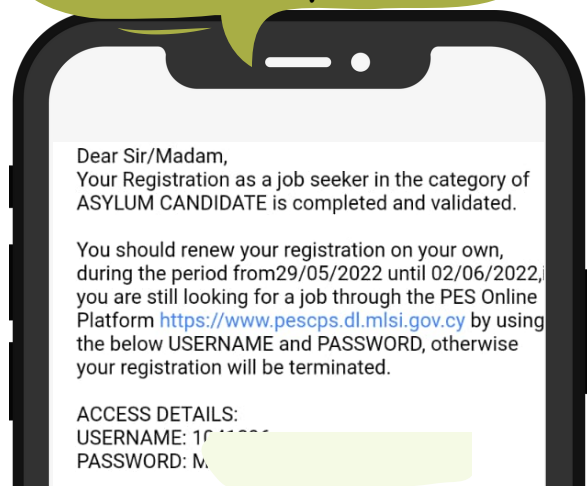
Dear Sir/Madam,
Your Registration as a job seeker in the category of ASYLUM CANDIDATE is completed and validated.

You should renew your registration on your own, during the period from29/05/2022 until 02/06/2022,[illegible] you are still looking for a job through the PES Online Platform https://www.pescps.dl.mlsi.gov.cy by using the below USERNAME and PASSWORD, otherwise your registration will be terminated.

ACCESS DETAILS:
USERNAME: 10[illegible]
PASSWORD: M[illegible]